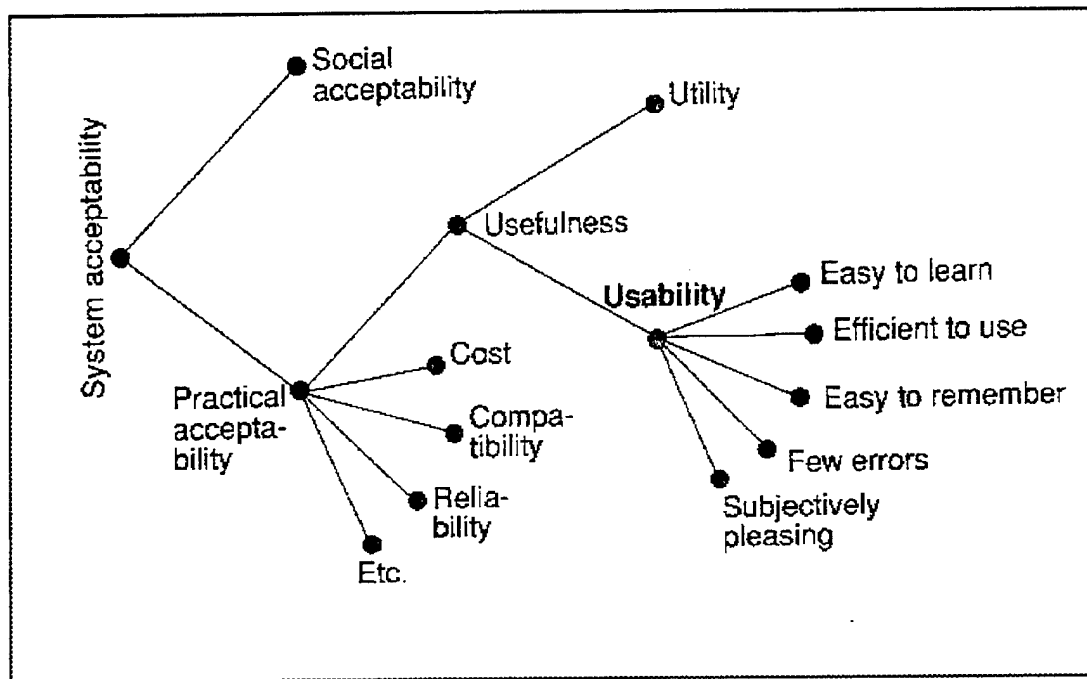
System acceptability

Social acceptability

Utility

Usefulness

Usability

Easy to learn

Efficient to use

Easy to remember

Few errors

Subjectively pleasing

Practical acceptability

Cost

Compatibility

Reliability

Etc.